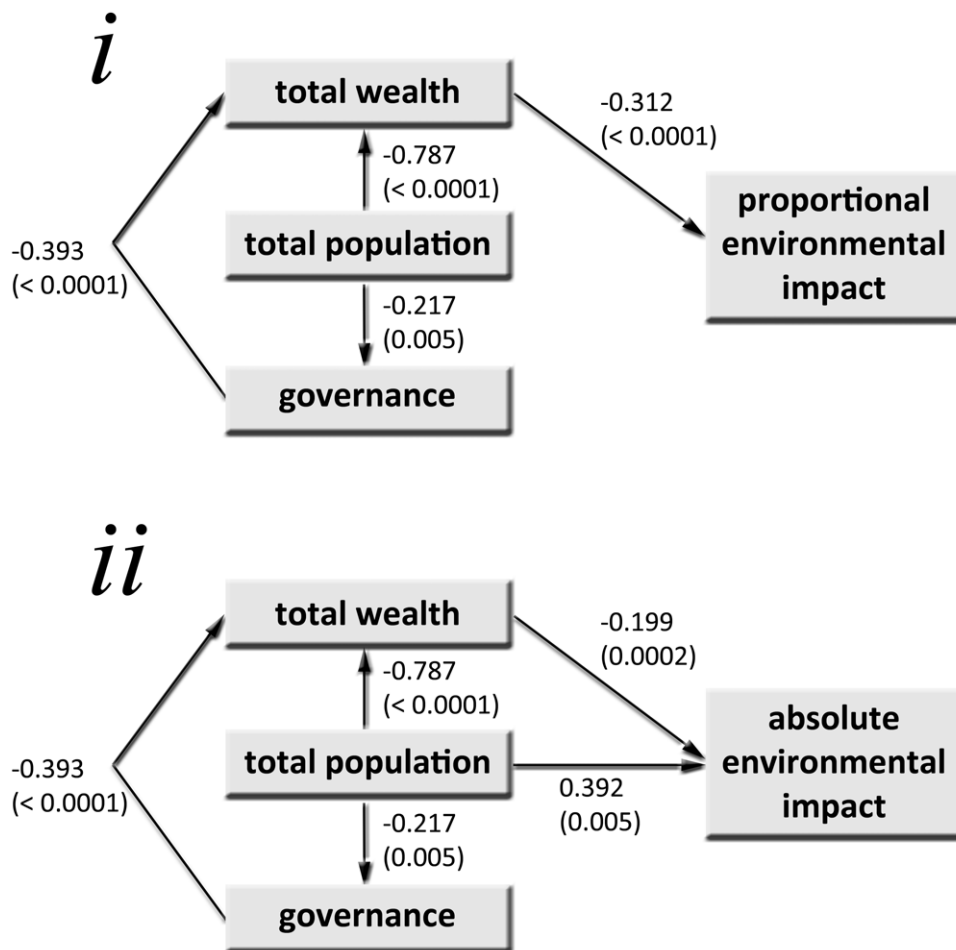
*i*

total wealth

-0.312
(< 0.0001)

-0.787
(< 0.0001)

proportional environmental impact

-0.393
(< 0.0001)

total population

-0.217
(0.005)

governance

*ii*

total wealth

-0.199
(0.0002)

-0.787
(< 0.0001)

absolute environmental impact

-0.393
(< 0.0001)

total population

0.392
(0.005)

-0.217
(0.005)

governance